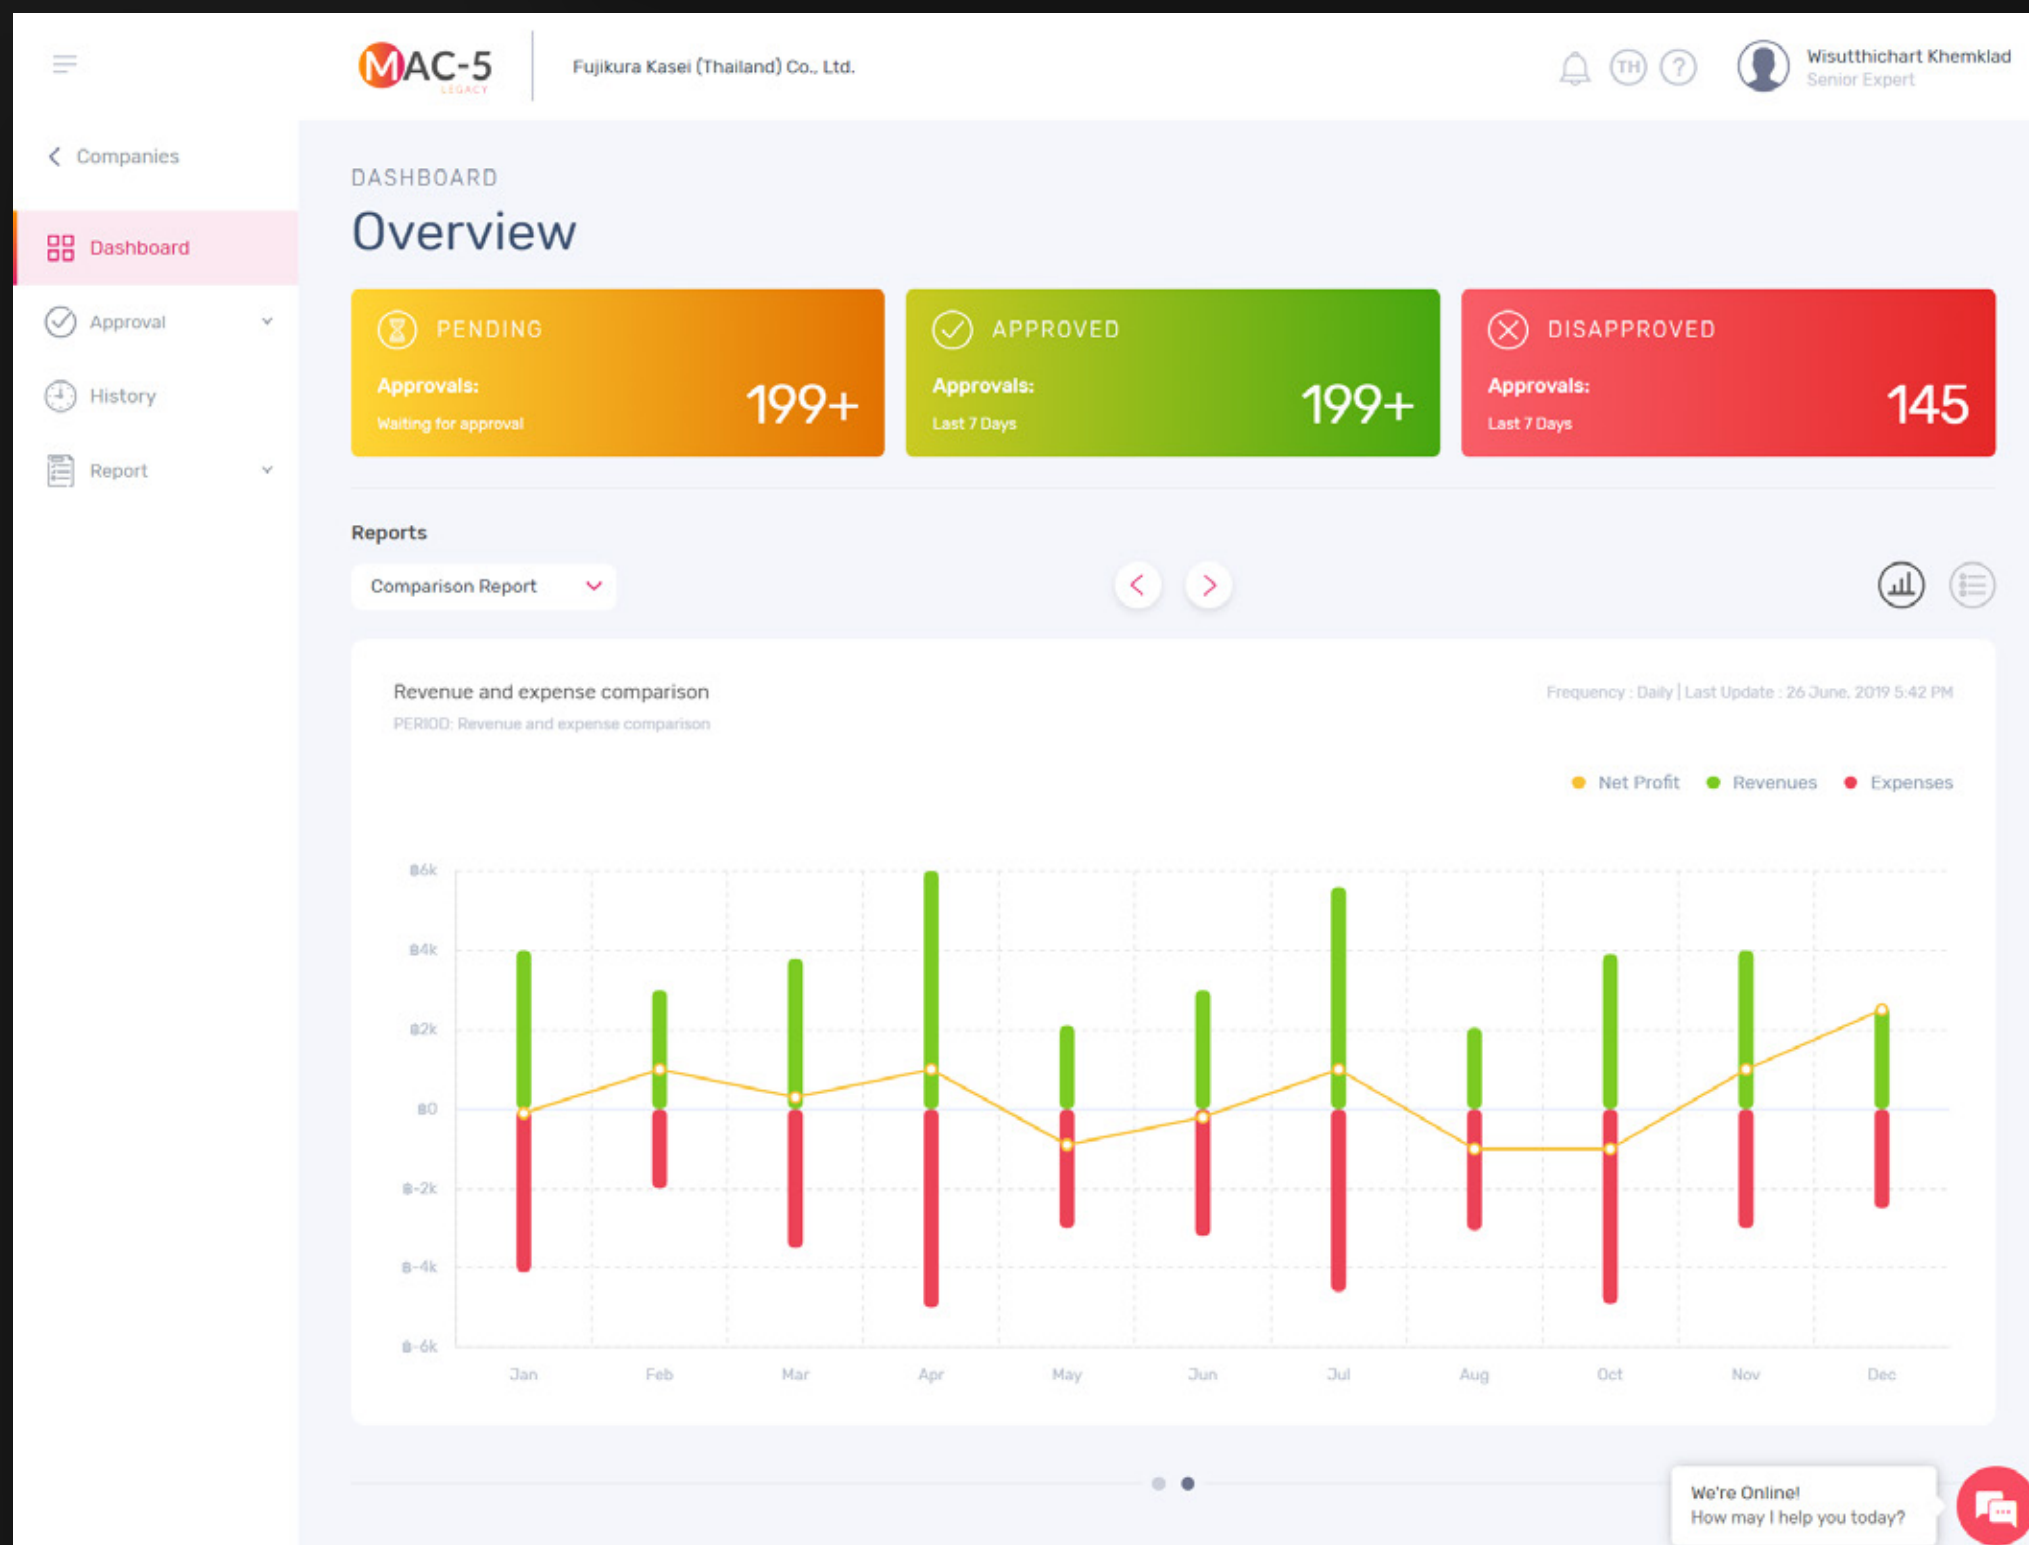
MAC-5 LEGACY

Fujikura Kasei (Thailand) Co., Ltd.

TH ?

Wisutthichart Khemklad
Senior Expert

< Companies

Dashboard

Approval

History

Report

DASHBOARD

Overview

PENDING
Approvals:
Waiting for approval
199+

APPROVED
Approvals:
Last 7 Days
199+

DISAPPROVED
Approvals:
Last 7 Days
145

Reports

Comparison Report

Revenue and expense comparison
PERIOD: Revenue and expense comparison

Frequency : Daily | Last Update : 26 June, 2019 5:42 PM

Net Profit Revenues Expenses

฿6k
฿4k
฿2k
฿0
฿-2k
฿-4k
฿-6k

Jan Feb Mar Apr May Jun Jul Aug Oct Nov Dec

We're Online!
How may I help you today?